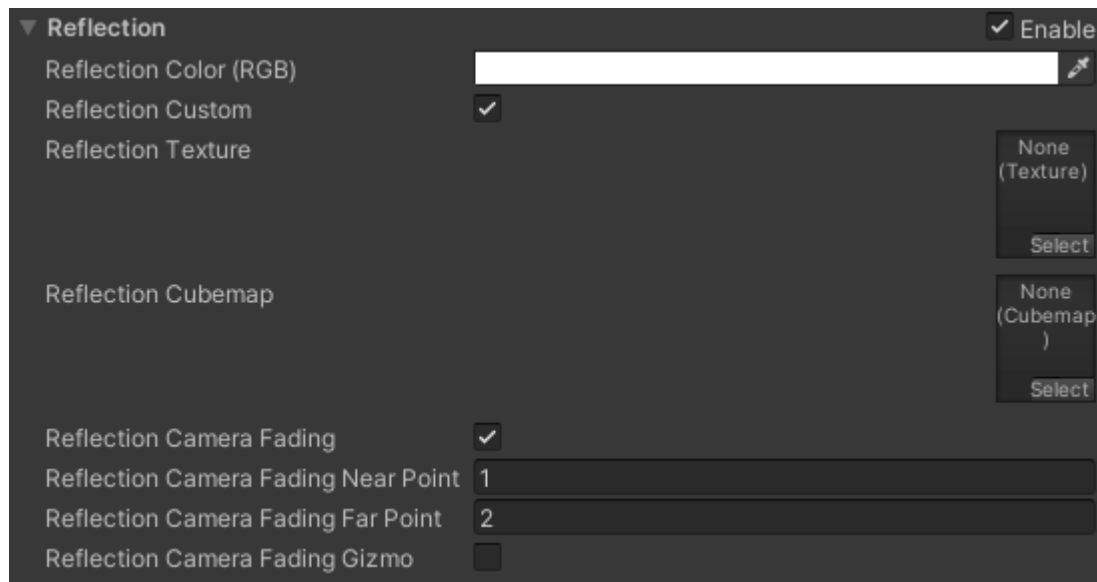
Reflection
Enable
Reflection Color (RGB)
Reflection Custom
Reflection Texture
None (Texture)
Select
Reflection Cubemap
None (Cubemap )
Select
Reflection Camera Fading
Reflection Camera Fading Near Point 1
Reflection Camera Fading Far Point 2
Reflection Camera Fading Gizmo